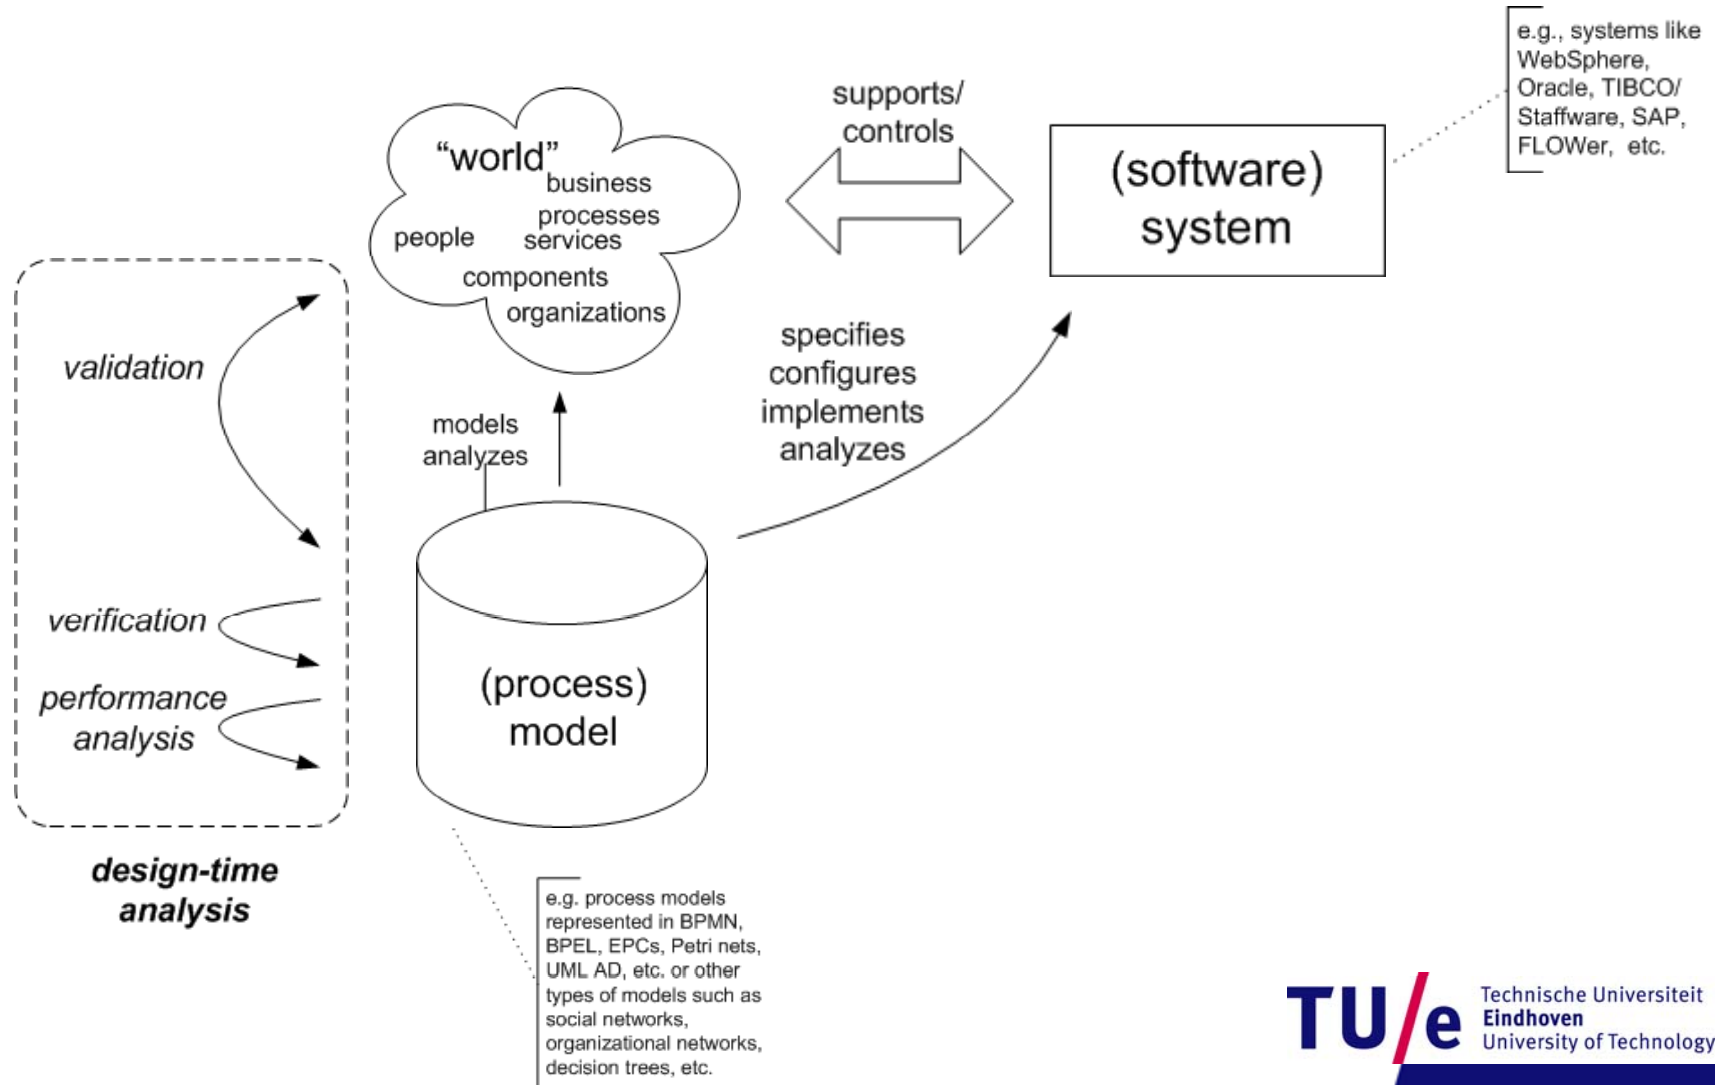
e.g., systems like WebSphere, Oracle, TIBCO/ Staffware, SAP, FLOWer, etc.

supports/ controls

"world"
business processes
people
services
components
organizations

(software) system

validation

specifies configures implements analyzes

models analyzes

verification

performance analysis

(process) model

design-time analysis

e.g. process models represented in BPMN, BPEL, EPCs, Petri nets, UML AD, etc. or other types of models such as social networks, organizational networks, decision trees, etc.

TU/e Technische Universiteit Eindhoven University of Technology